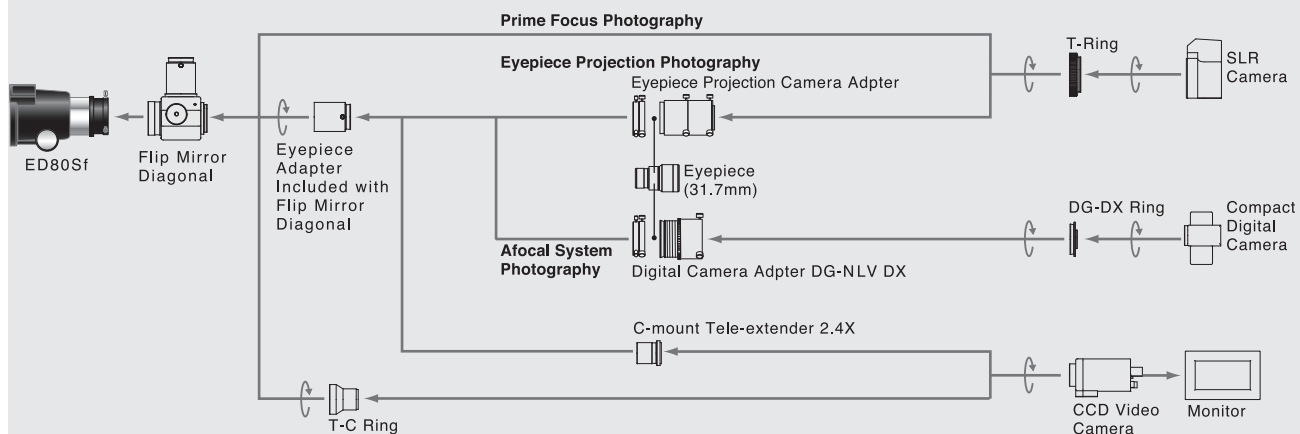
Prime Focus Photography

Eyepiece Projection Photography

Eyepiece Projection Camera Adpter

T-Ring

SLR Camera

ED80Sf

Flip Mirror Diagonal

Eyepiece Adapter Included with Flip Mirror Diagonal

Eyepiece (31.7mm)

DG-DX Ring

Compact Digital Camera

Afocal System Photography

Digital Camera Adpter DG-NLV DX

C-mount Tele-extender 2.4X

CCD Video Camera

Monitor

T-C Ring